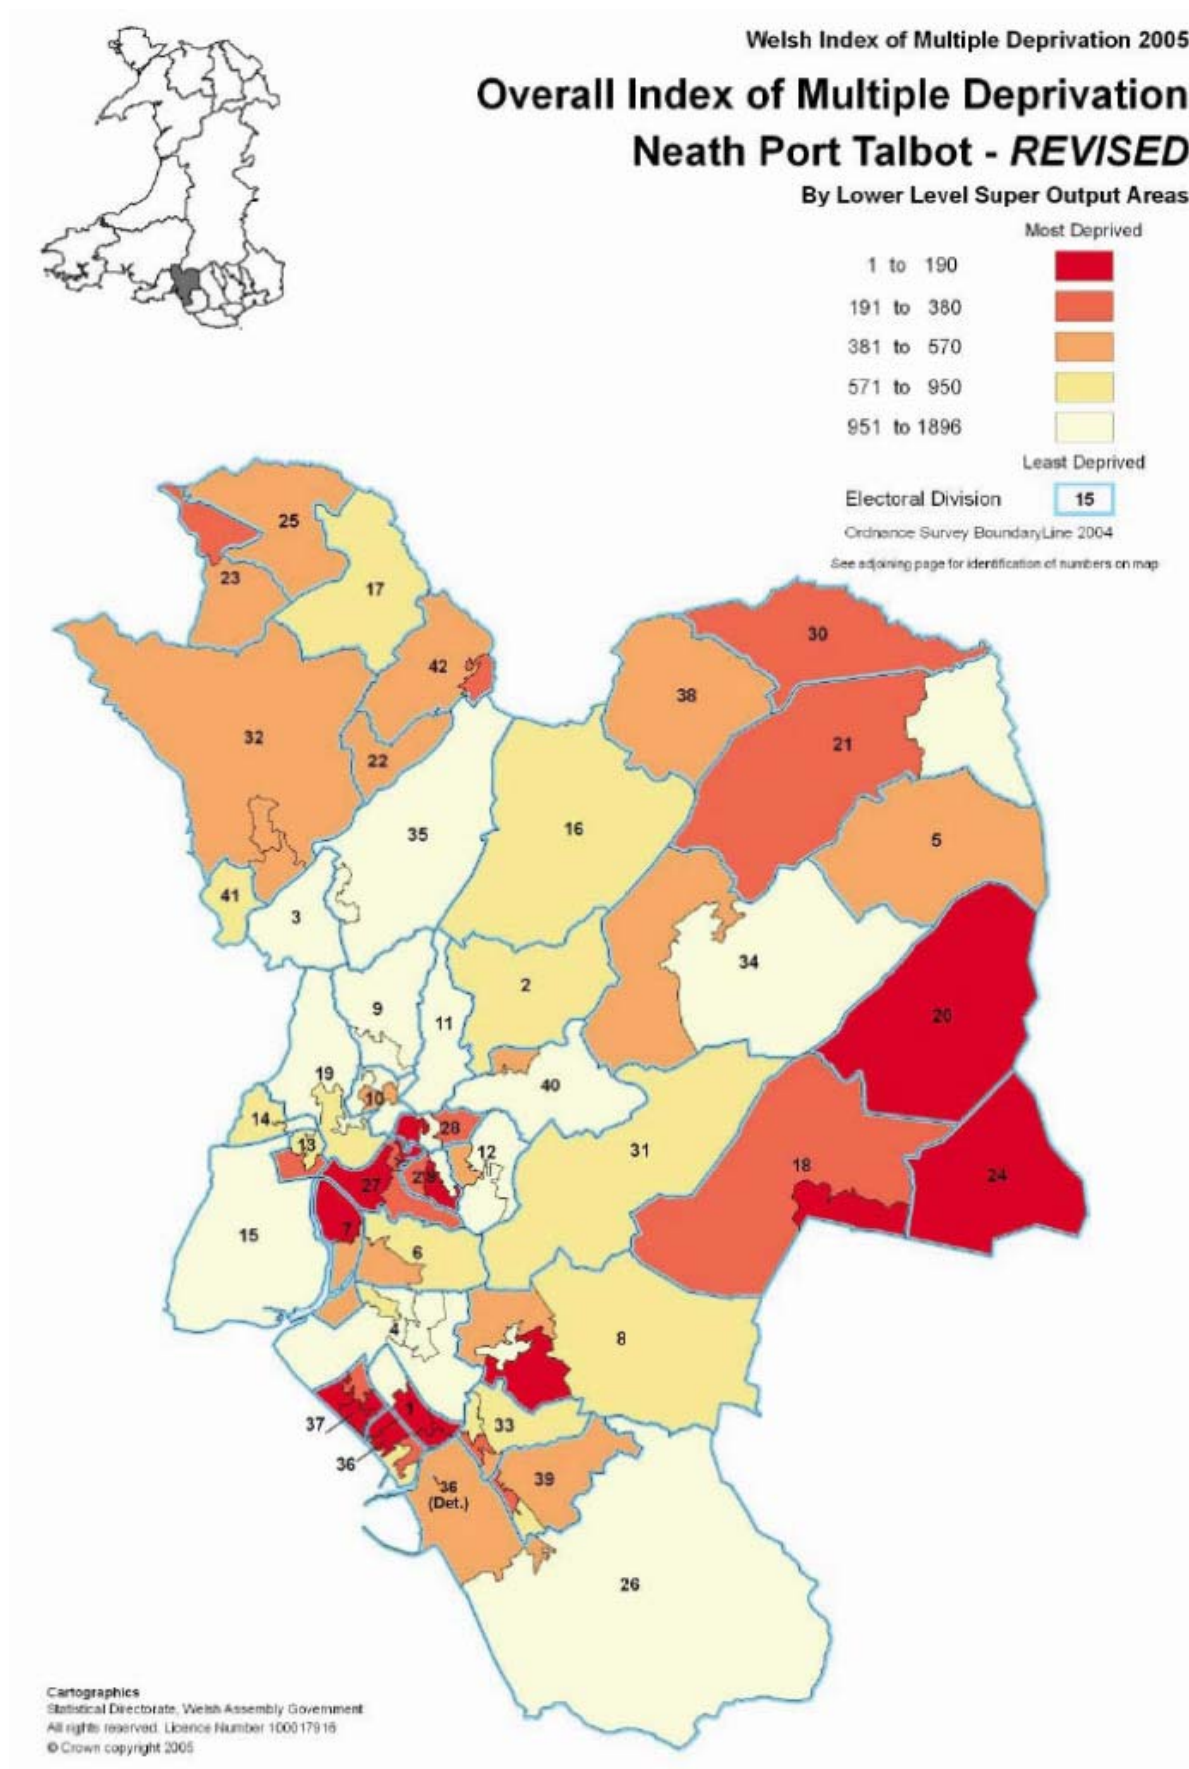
Welsh Index of Multiple Deprivation 2005

Overall Index of Multiple Deprivation

Neath Port Talbot - *REVISED*

By Lower Level Super Output Areas

Most Deprived

1 to 190

191 to 380

381 to 570

571 to 950

951 to 1896

Least Deprived

Electoral Division 15

Ordnance Survey BoundaryLine 2004

See adjoining page for identification of numbers on map

25 23 17 42 30 38 32 22 21 35 16 5 41 3 34 20 2 9 11 40 19 10 14 28 13 12 31 18 24 27 29 7 15 6 4 8 37 1 33 36 36 (Det.) 39 26

Cartographics
Statistical Directorate, Welsh Assembly Government
All rights reserved. Licence Number 100017916
© Crown copyright 2005